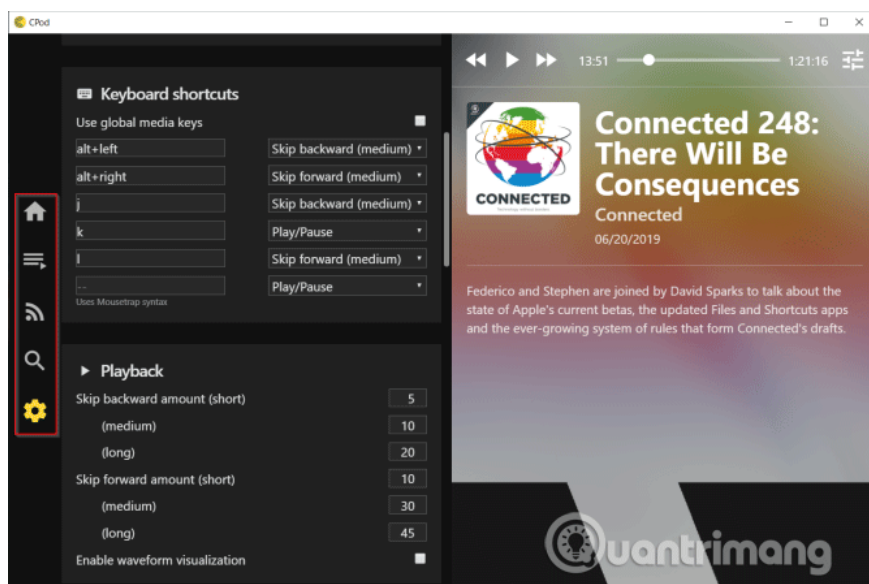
CPod

Keyboard shortcuts

Use global media keys

| alt+left | Skip backward (medium) |
|---|---|
| alt+right | Skip forward (medium) |
| j | Skip backward (medium) |
| k | Play/Pause |
| l | Skip forward (medium) |
| ... | Play/Pause |

Uses Mousetrap syntax

Playback

Skip backward amount (short) 5

(medium) 10

(long) 20

Skip forward amount (short) 10

(medium) 30

(long) 45

Enable waveform visualization

13:51 1:21:16

CONNECTED

Connected 248: There Will Be Consequences

Connected

06/20/2019

Federico and Stephen are joined by David Sparks to talk about the state of Apple's current betas, the updated Files and Shortcuts apps and the ever-growing system of rules that form Connected's drafts.

Quantrimang